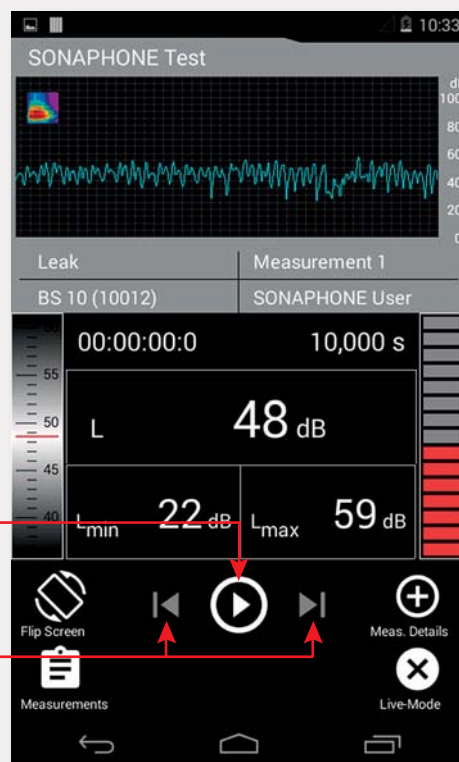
10:33

SONAPHONE Test

dB
100
80
60
40
20
0

| Leak | Measurement 1 |
|---|---|
| BS 10 (10012) | SONAPHONE User |

60
55
50
45
40

00:00:00:0

10,000 s

L 48 dB

$L_{min}$ 22 dB

$L_{max}$ 59 dB

Flip Screen

Meas. Details

Measurements

Live-Mode